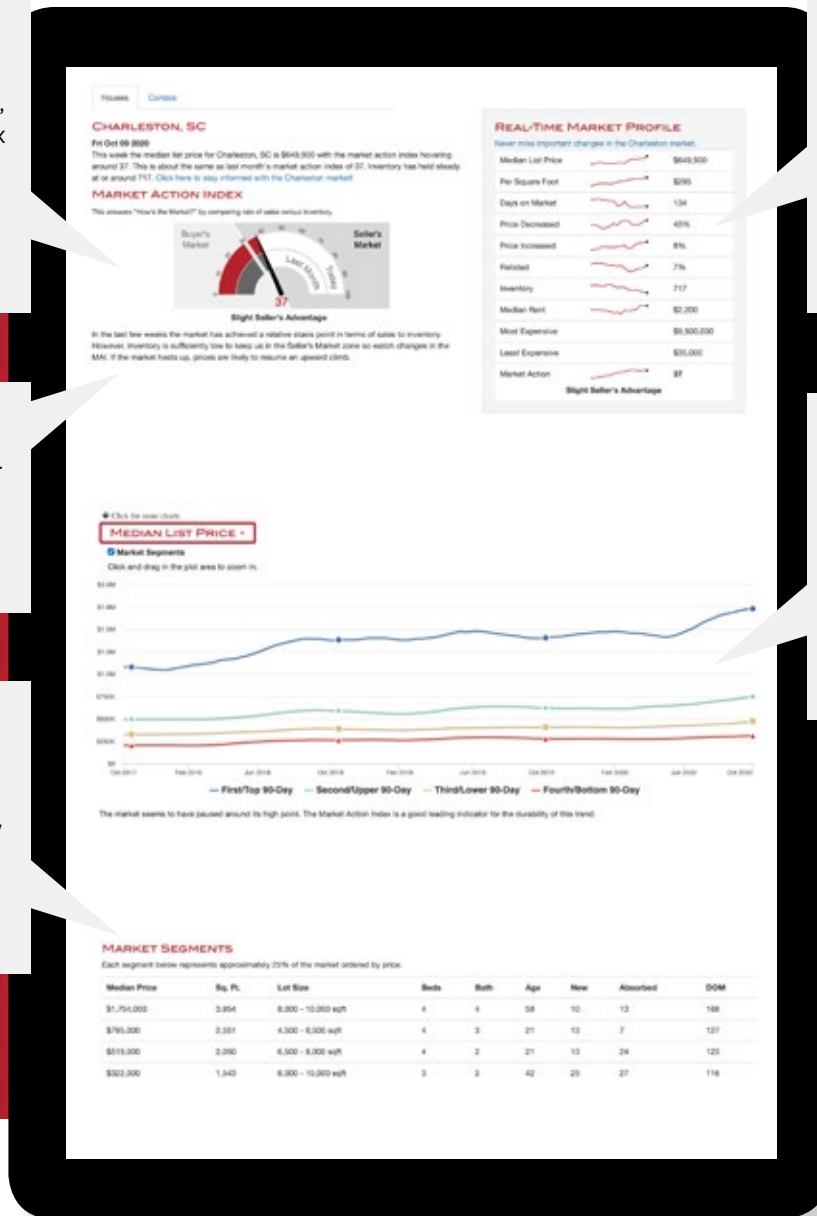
Houses Condos

CHARLESTON, SC

Fri Oct 09 2020

This week the median list price for Charleston, SC is $649,900 with the market action index hovering around 37. This is about the same as last month's market action index of 37. Inventory has held steady at or around 717. Click here to stay informed with the Charleston market.

MARKET ACTION INDEX

This answers "How's the Market?" by comparing rate of sales versus inventory.

Buyer's Market

Seller's Market

Last Month

Today

37

Slight Seller's Advantage

In the last few weeks the market has achieved a relative stasis point in terms of sales to inventory. However, inventory is sufficiently low to keep us in the Seller's Market zone so watch changes in the MAI. If the market heats up, prices are likely to resume an upward climb.

REAL-TIME MARKET PROFILE

Never miss important changes in the Charleston market.

| | |
|---|---|
| Median List Price | $649,900 |
| Per Square Foot | $295 |
| Days on Market | 134 |
| Price Decreased | 45% |
| Price Increased | 8% |
| Relisted | 7% |
| Inventory | 717 |
| Median Rent | $2,200 |
| Most Expensive | $9,500,000 |
| Least Expensive | $35,000 |
| Market Action | 37 |

Slight Seller's Advantage

Click for more charts

MEDIAN LIST PRICE -

Market Segments

Click and drag in the plot area to zoom in.

$2.00M
$1.80M
$1.50M
$1.30M
$1.00M
$750K
$500K
$250K
$0

Oct 2017 Feb 2018 Jun 2018 Oct 2018 Feb 2019 Jun 2019 Oct 2019 Feb 2020 Jun 2020 Oct 2020

First/Top 90-Day Second/Upper 90-Day Third/Lower 90-Day Fourth/Bottom 90-Day

The market seems to have paused around its high point. The Market Action Index is a good leading indicator for the durability of this trend.

MARKET SEGMENTS

Each segment below represents approximately 25% of the market ordered by price.

| Median Price | Sq. Ft. | Lot Size | Beds | Bath | Age | New | Absorbed | DOM |
|---|---|---|---|---|---|---|---|---|
| $1,754,000 | 3,954 | 8,000 - 10,000 sqft | 4 | 4 | 58 | 10 | 13 | 168 |
| $795,000 | 2,551 | 4,500 - 6,500 sqft | 4 | 3 | 21 | 13 | 7 | 127 |
| $519,000 | 2,050 | 6,500 - 8,000 sqft | 4 | 2 | 21 | 13 | 24 | 123 |
| $322,000 | 1,543 | 8,000 - 10,000 sqft | 3 | 2 | 42 | 25 | 27 | 116 |